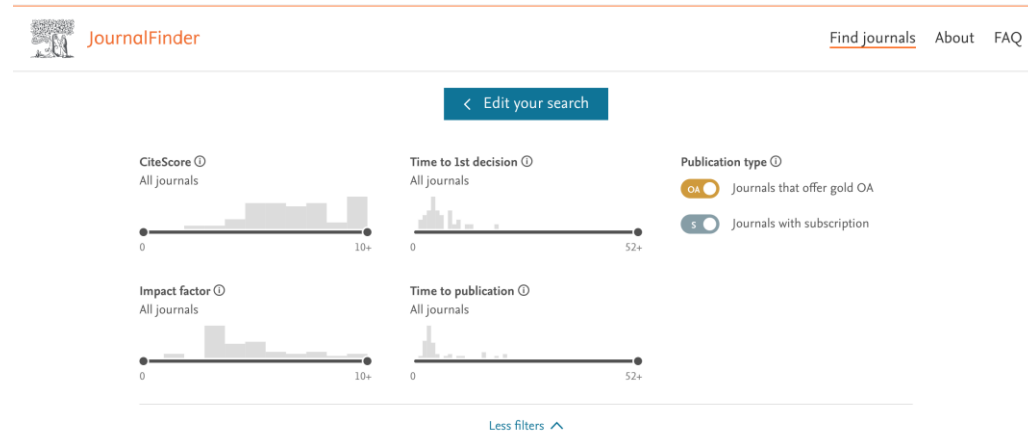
JournalFinder

Find journals About FAQ

< Edit your search

CiteScore ⓘ
All journals
0 10+

Time to 1st decision ⓘ
All journals
0 52+

Publication type ⓘ
OA Journals that offer gold OA
S Journals with subscription

Impact factor ⓘ
All journals
0 10+

Time to publication ⓘ
All journals
0 52+

Less filters